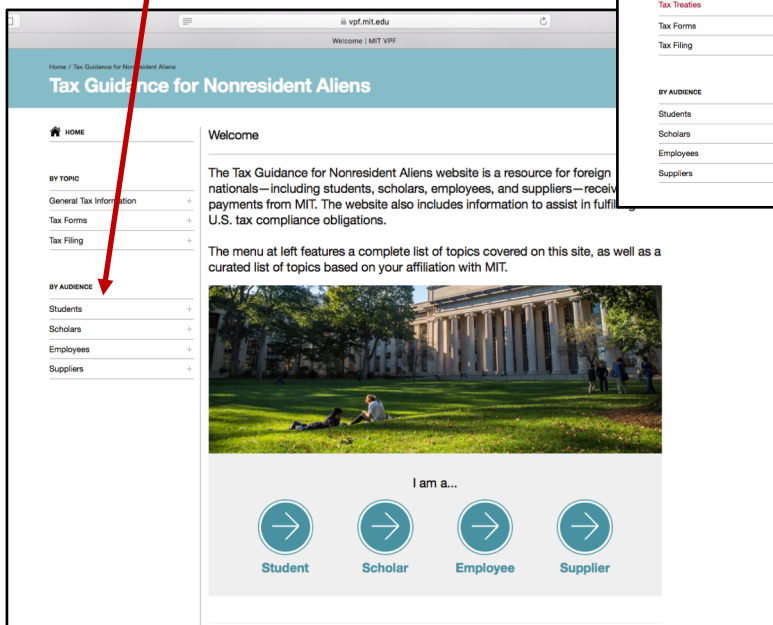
vpf.mit.edu

Welcome | MIT VPF

Home / Tax Guidance for Nonresident Aliens

Tax Guidance for Nonresident Aliens

HOME

BY TOPIC

General Tax Information +

Tax Forms +

Tax Filing +

BY AUDIENCE

Students +

Scholars +

Employees +

Suppliers +

Welcome

The Tax Guidance for Nonresident Aliens website is a resource for foreign nationals—including students, scholars, employees, and suppliers—receiv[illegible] payments from MIT. The website also includes information to assist in fulfillin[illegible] U.S. tax compliance obligations.

The menu at left features a complete list of topics covered on this site, as well as a curated list of topics based on your affiliation with MIT.

I am a...

Student

Scholar

Employee

Supplier

Tax Treaties

Tax Forms

Tax Filing

BY AUDIENCE

Students

Scholars

Employees

Suppliers